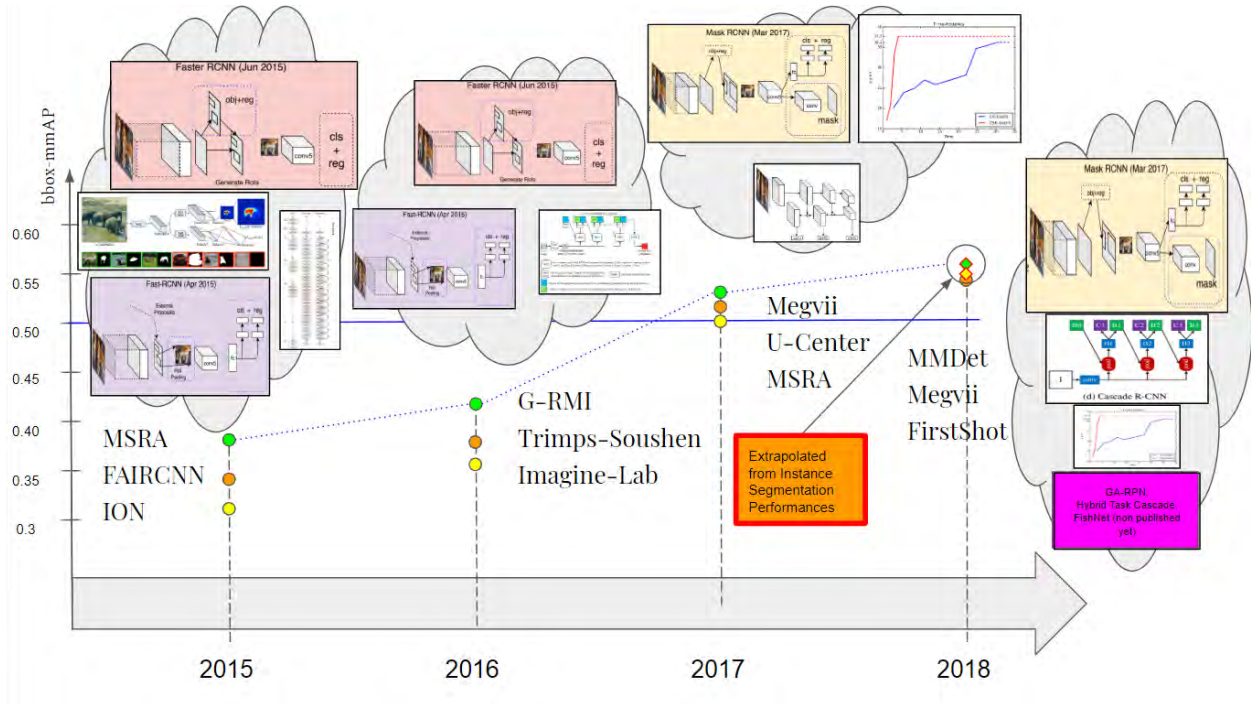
bbox-mmAP

0.60
0.55
0.50
0.45
0.40
0.35
0.3

Faster RCNN (Jun 2015)
obj+reg
conv5
cls + reg
Generate RoIs

Fast-RCNN (Apr 2015)
Selective Proposals
cls + reg
RoI Pooling
conv5

Faster RCNN (Jun 2015)
obj+reg
conv5
cls + reg
Generate RoIs

Fast-RCNN (Apr 2015)
cls + reg

Mask RCNN (Mar 2017)
obj+reg
cls + reg
conv5
mask

Mask RCNN (Mar 2017)
obj+reg
cls + reg
conv5
mask

(d) Cascade R-CNN

MSRA
FAIRCNN
ION

G-RMI
Trimps-Soushen
Imagine-Lab

Megvii
U-Center
MSRA

MMDet
Megvii
FirstShot

Extrapolated from Instance Segmentation Performances

GA-RPN
Hybrid Task Cascade
FishNet (non published yet)

2015
2016
2017
2018